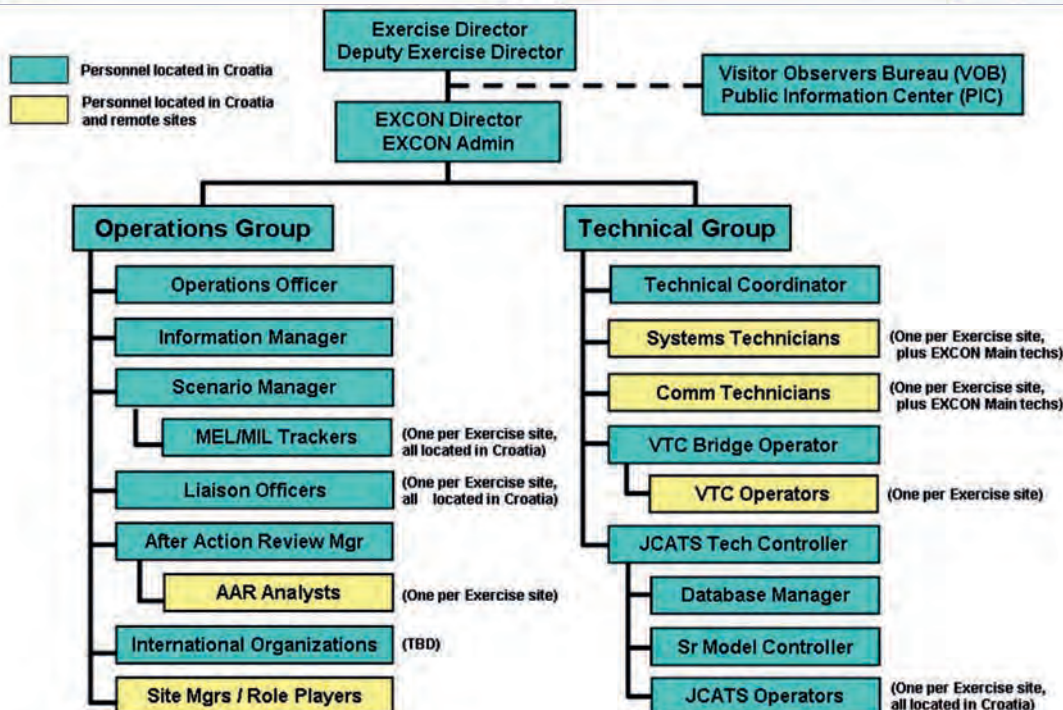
Personnel located in Croatia

Personnel located in Croatia and remote sites

Exercise Director
Deputy Exercise Director

Visitor Observers Bureau (VOB)
Public Information Center (PIC)

EXCON Director
EXCON Admin

Operations Group

Operations Officer

Information Manager

Scenario Manager

MEL/MIL Trackers

(One per Exercise site, all located in Croatia)

Liaison Officers

(One per Exercise site, all located in Croatia)

After Action Review Mgr

AAR Analysts

(One per Exercise site)

International Organizations

(TBD)

Site Mgrs / Role Players

Technical Group

Technical Coordinator

Systems Technicians

(One per Exercise site, plus EXCON Main techs)

Comm Technicians

(One per Exercise site, plus EXCON Main techs)

VTC Bridge Operator

VTC Operators

(One per Exercise site)

JCATS Tech Controller

Database Manager

Sr Model Controller

JCATS Operators

(One per Exercise site, all located in Croatia)